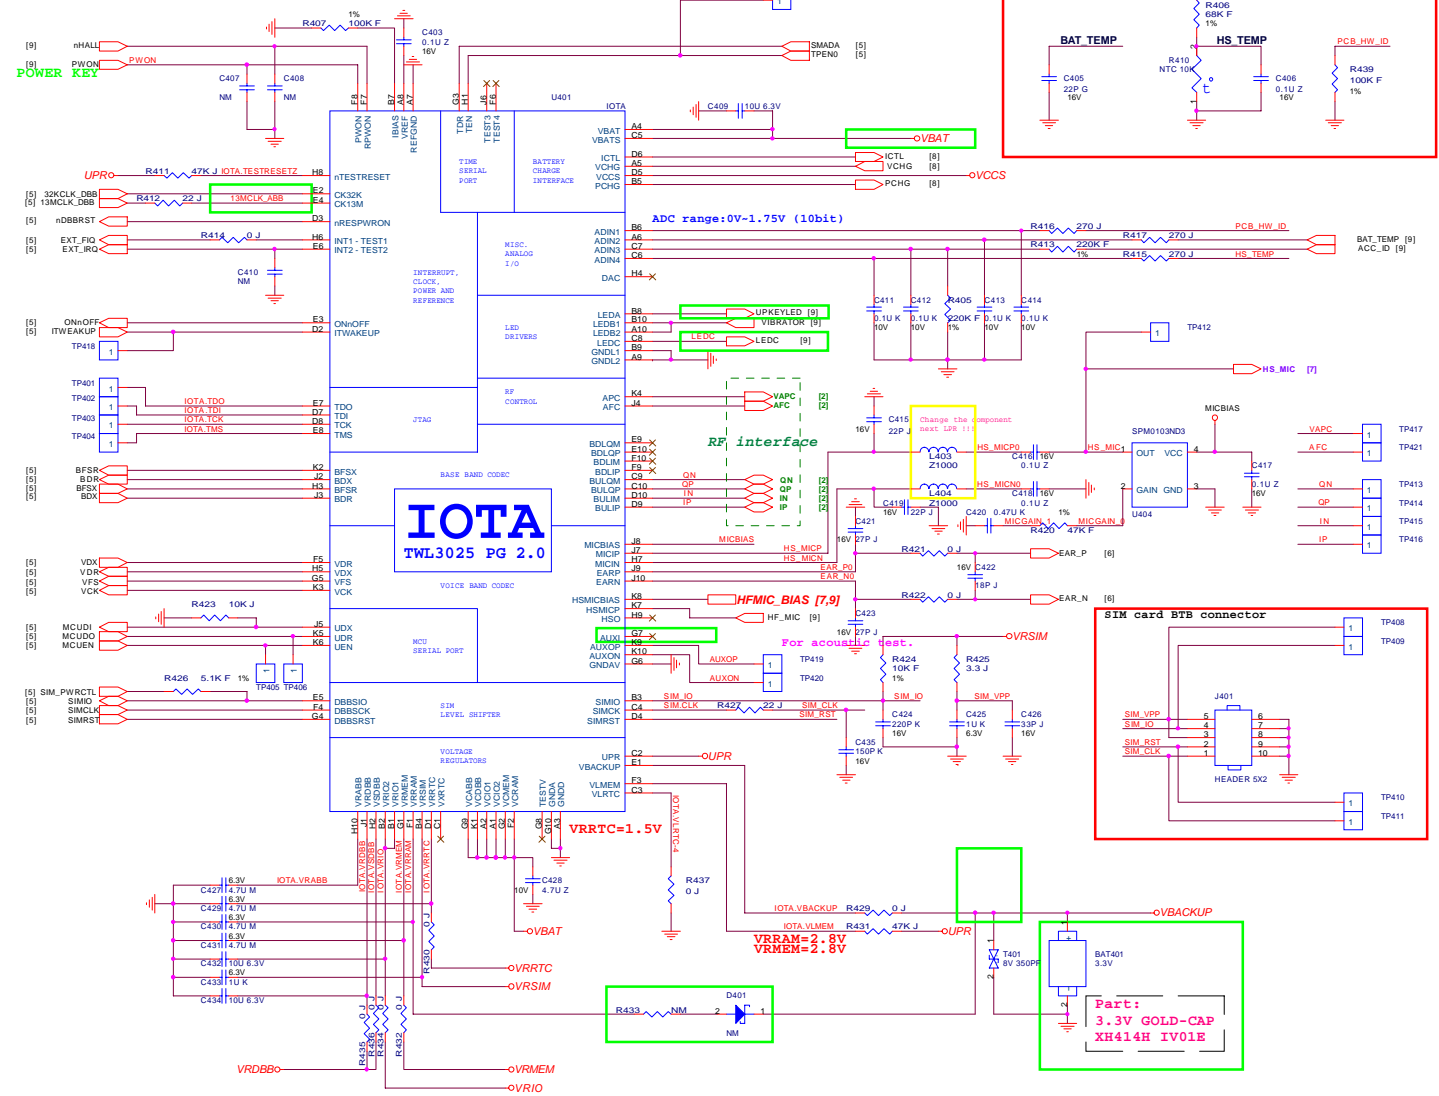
[9] nHALL
[9] PWON
POWER KEY
PWON
R407 1% 100K F
C403 0.1U Z 16V
C407 NM
C408 NM
F8 F7 B7 A8 A7 G3 H1 J6 F6
PWON RPWON IBIAS VREF REFGND TDR TEN TEST3 TEST4
U401
IOTA
SMADA [5]
TPEN0 [5]
C409 10U 6.3V
A4 VBAT
C5 VBATS
VBAT
UPR
R411 47K J IOTA.TESTRESETZ
H8 nTESTRESET
TIME SERIAL PORT
BATTERY CHARGE INTERFACE
D6 ICTL ICTL [8]
A5 VCHG VCHG [8]
D5 VCCS VCCS
B5 PCHG PCHG [8]
[5] 32KCLK_DBB
[5] 13MCLK_DBB
R412 22 J 13MCLK_ABB
E2 CK32K
E4 CK13M
[5] nDBBRST
D3 nRESPWRON
[5] EXT_FIQ
[5] EXT_IRQ
R414 0 J
H6 INT1 - TEST1
E6 INT2 - TEST2
C410 NM
INTERRUPT, CLOCK, POWER AND REFERENCE
MISC. ANALOG I/O
ADC range:0V~1.75V (10bit)
B6 ADIN1
A6 ADIN2
C7 ADIN3
C6 ADIN4
H4 DAC
R416 270 J PCB_HW_ID
R417 270 J
R413 220K F 1%
R415 270 J HS_TEMP
BAT_TEMP [9]
ACC_ID [9]
C411 0.1U K 10V
C412 0.1U K 10V
R405 220K F 1%
C413 0.1U K 10V
C414 0.1U K 10V
[5] ONnOFF
[5] ITWEAKUP
E3 ONnOFF
D2 ITWEAKUP
TP418
LED DRIVERS
B8 LEDA
B10 LEDB1
A10 LEDB2
C8 LEDC
B9 GNDL1
A9 GNDL2
UPKEYLED [9]
VIBRATOR [9]
LEDC
LEDC [9]
TP412
HS_MIC [7]
TP401 TP402 TP403 TP404
IOTA.TDO IOTA.TDI IOTA.TCK IOTA.TMS
E7 TDO
D7 TDI
D8 TCK
E8 TMS
JTAG
RF CONTROL
K4 APC
J4 AFC
VAPC [2]
AFC [2]
RF interface
C415 22P J 16V
Change the component next LPR !!!
L403 Z1000
L404 Z1000
HS_MICP0
HS_MICN0
C416 16V 0.1U Z
C418 16V 0.1U Z
HS_MIC
MICBIAS
SPM0103ND3
OUT VCC
GAIN GND
U404
C417 0.1U Z 16V
VAPC TP417
AFC TP421
QN TP413
QP TP414
IN TP415
IP TP416
BASE BAND CODEC
E9 BDLQM
E10 BDLQP
F10 BDLIM
F9 BDLIP
C9 BULQM QN
C10 BULQP QP
D10 BULIM IN
D9 BULIP IP
QN [2]
QP [2]
IN [2]
IP [2]
[5] BFSR
[5] BDR
[5] BFSX
[5] BDX
K2 BFSX
J2 BDX
H3 BFSR
J3 BDR
IOTA
TWL3025 PG 2.0
C419 22P J 16V
C420 0.47U K
C421 27P J 16V
MICGAIN_1
MICGAIN_0
R420 1% 47K F
[5] VDX
[5] VDR
[5] VFS
[5] VCK
F5 VDR
H5 VDX
G5 VFS
K3 VCK
VOICE BAND CODEC
J8 MICBIAS MICBIAS
J7 MICIP HS_MICP
H7 MICIN HS_MICN
J9 EARP EAR_P0
J10 EARN EAR_N0
R421 0 J
EAR_P [6]
C422 16V 18P J
K8 HSMICBIAS HFMIC_BIAS [7,9]
K7 HSMICP
H9 HSO HF_MIC [9]
R422 0 J
EAR_N [6]
C423 27P J 16V
R423 10K J
[5] MCUDI
[5] MCUDO
[5] MCUEN
J5 UDX
K5 UDR
K6 UEN
MCU SERIAL PORT
G7 AUXI
K9 AUXOP
K10 AUXON
G6 GNDAV
AUXOP TP419
AUXON TP420
For acoustic test.
VRSIM
SIM card BTB connector
TP408 TP409
R424 10K F 1%
R425 3.3 J
R426 5.1K F 1%
TP405 TP406
[5] SIM_PWRCTL
[5] SIMIO
[5] SIMCLK
[5] SIMRST
E5 DBBSIO
F4 DBBSCK
G4 DBBSRST
SIM LEVEL SHIFTER
B3 SIMIO SIM_IO
C4 SIMCK SIM.CLK
D4 SIMRST
R427 22 J SIM_CLK SIM_RST
SIM_IO SIM_VPP
C435 150P K 16V
C424 220P K 16V
C425 1U K 6.3V
C426 33P J 16V
J401
SIM_VPP SIM_IO SIM_RST SIM_CLK
5 4 3 2 1 6 7 8 9 10
HEADER 5X2
TP410 TP411
VOLTAGE REGULATORS
C2 UPR UPR
E1 VBACKUP
F3 VLMEM
C3 VLRTC
VRABB VRDBB VSDBB VRIO2 VRIO1 VRMEM VRRAM VRSIM VRRTC VCABB VCDBB VCIO1 VCIO2 VCMEM VCRAM TESTV GNDA GNDD
H10 J1 H2 B2 B1 G1 E1 B4 D1 C1 G9 K1 A2 A1 G2 F2 G8 G10 A3
VRRTC=1.5V
IOTA.VLRTC-4
C428 4.7U Z 10V
VBAT
R437 0 J
IOTA.VBACKUP R429 0 J
VBACKUP
IOTA.VLMEM R431 47K J
UPR
VRRAM=2.8V
VRMEM=2.8V
C427 6.3V 4.7U M IOTA.VRABB
C429 6.3V 4.7U M
C430 6.3V 4.7U M
C431 6.3V 4.7U M
C432 10U 6.3V
C433 6.3V 1U K
C434 10U 6.3V
IOTA.VRDBB IOTA.VSDBB IOTA.VRIO IOTA.VRMEM IOTA.VRRAM IOTA.VRRTC
R430 0 J
VRRTC
VRSIM
R433 NM
D401 NM
T401 8V 350PF
BAT401 3.3V
Part:
3.3V GOLD-CAP
XH414H IV01E
R435 0 J R436 0 J R434 0 J R432 0 J
VRDBB
VRMEM
VRIO
BAT_TEMP
HS_TEMP
PCB_HW_ID
R406 68K F 1%
R410 NTC 10K
C405 22P G 16V
C406 0.1U Z 16V
R439 100K F 1%